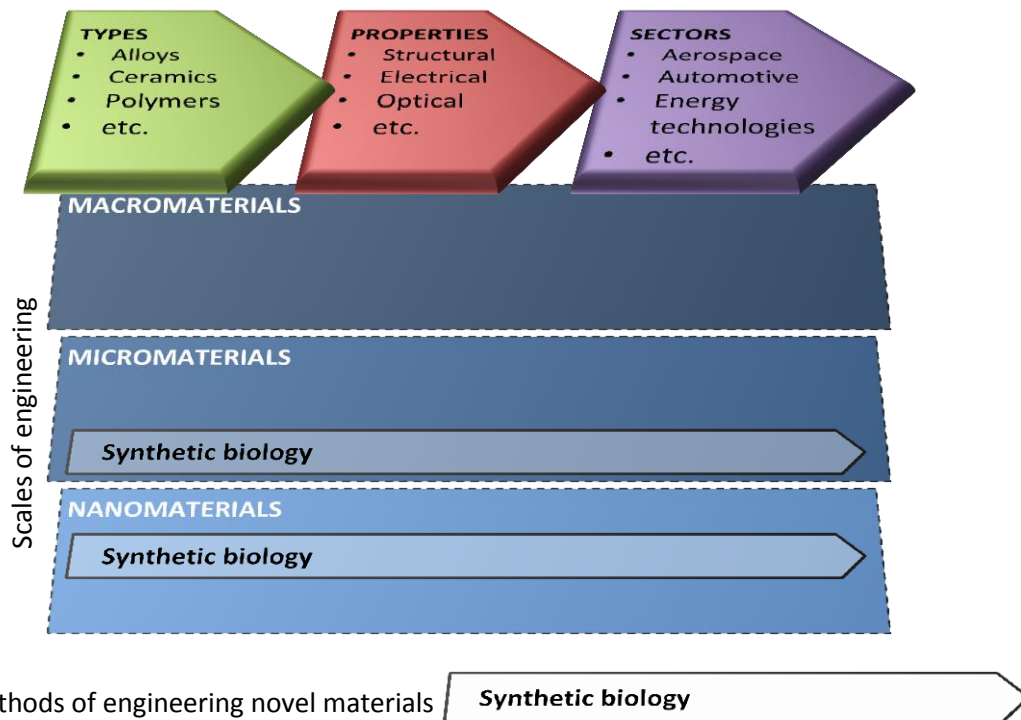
TYPES
- Alloys
- Ceramics
- Polymers
- etc.

PROPERTIES
- Structural
- Electrical
- Optical
- etc.

SECTORS
- Aerospace
- Automotive
- Energy technologies
- etc.

Scales of engineering

MACROMATERIALS

MICROMATERIALS

Synthetic biology

NANOMATERIALS

Synthetic biology

thods of engineering novel materials

Synthetic biology